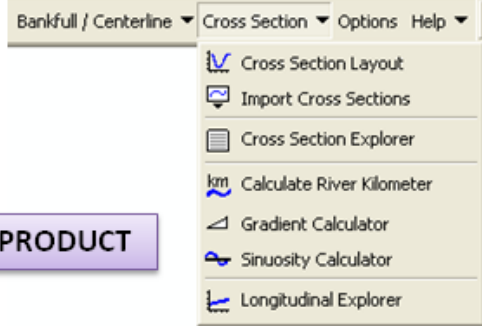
Bankfull / Centerline ▼ Cross Section ▼ Options Help ▼

Cross Section Layout
Import Cross Sections
Cross Section Explorer
km Calculate River Kilometer
Gradient Calculator
Sinuosity Calculator
Longitudinal Explorer

PRODUCT